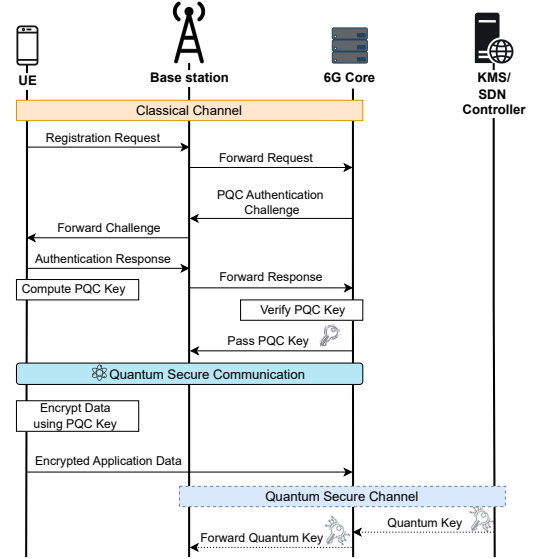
UE

Base station

6G Core

KMS/
SDN
Controller

Classical Channel

Registration Request

Forward Request

PQC Authentication Challenge

Forward Challenge

Authentication Response

Forward Response

Compute PQC Key

Verify PQC Key

Pass PQC Key

Quantum Secure Communication

Encrypt Data using PQC Key

Encrypted Application Data

Quantum Secure Channel

Quantum Key

Forward Quantum Key